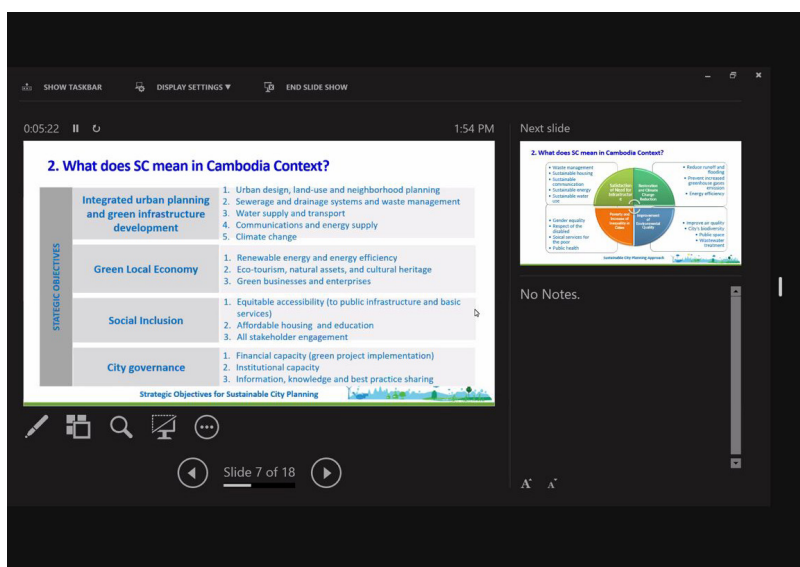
SHOW TASKBAR DISPLAY SETTINGS ▼ END SLIDE SHOW

0:05:22 1:54 PM

Next slide

2. What does SC mean in Cambodia Context?

STATEGIC OBJECTIVES

| | |
|---|---|
| Integrated urban planning and green infrastructure development | 1. Urban design, land-use and neighborhood planning 2. Sewerage and drainage systems and waste management 3. Water supply and transport 4. Communications and energy supply 5. Climate change |
| Green Local Economy | 1. Renewable energy and energy efficiency 2. Eco-tourism, natural assets, and cultural heritage 3. Green businesses and enterprises |
| Social Inclusion | 1. Equitable accessibility (to public infrastructure and basic services) 2. Affordable housing and education 3. All stakeholder engagement |
| City governance | 1. Financial capacity (green project implementation) 2. Institutional capacity 3. Information, knowledge and best practice sharing |

Strategic Objectives for Sustainable City Planning

2. What does SC mean in Cambodia Context?

• Waste management • Sustainable housing • Sustainable communication • Sustainable energy • Sustainable water use

Satisfaction of Need for Infrastructure

Biomorden and Climate Change Reduction

• Reduce runoff and flooding • Prevent increased greenhouse gases emission • Energy efficiency

• Gender equality • Respect of the disabled • Social services for the poor • Public health

Poverty and Income of Inequality in Cities

Improvement of Environmental Quality

• Improve air quality • City's biodiversity • Public space • Wastewater treatment

Sustainable City Planning Approach

No Notes.

Slide 7 of 18